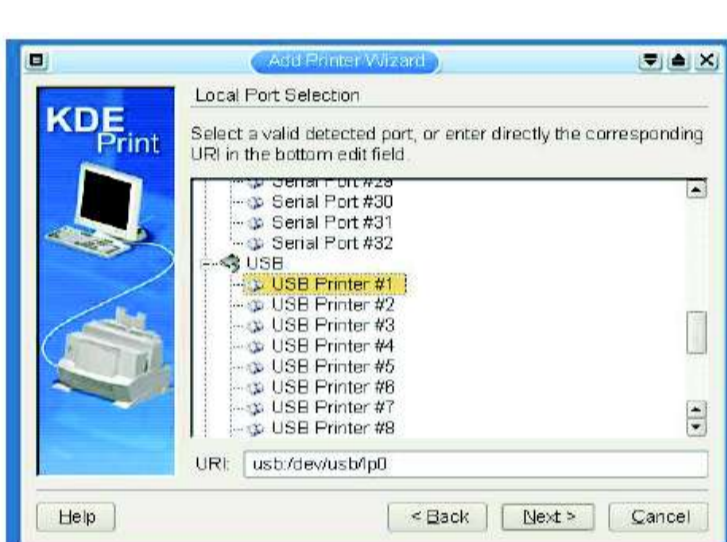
Add Printer Wizard

KDE Print

Local Port Selection

Select a valid detected port, or enter directly the corresponding URI in the bottom edit field.

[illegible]
Serial Port #30
Serial Port #31
Serial Port #32
USB
USB Printer #1
USB Printer #2
USB Printer #3
USB Printer #4
USB Printer #5
USB Printer #6
USB Printer #7
USB Printer #8

URI: usb:/dev/usb/lp0

Help

< Back

Next >

Cancel